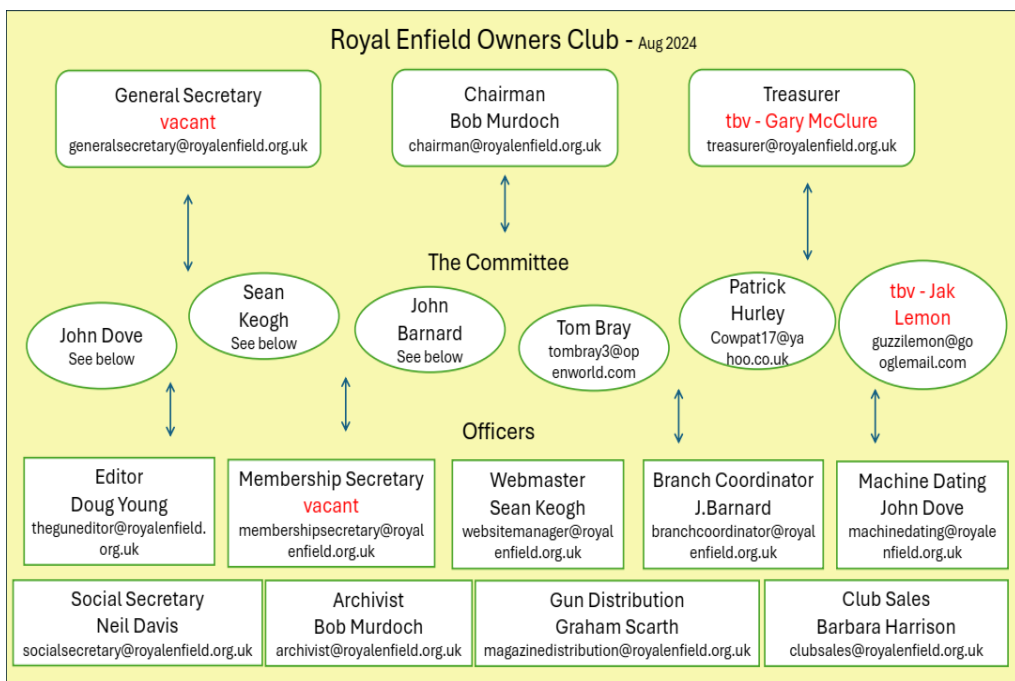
Royal Enfield Owners Club - Aug 2024

General Secretary
vacant
generalsecretary@royalenfield.org.uk

Chairman
Bob Murdoch
chairman@royalenfield.org.uk

Treasurer
tbv - Gary McClure
treasurer@royalenfield.org.uk

The Committee

John Dove
See below

Sean Keogh
See below

John Barnard
See below

Tom Bray
tombray3@openworld.com

Patrick Hurley
Cowpat17@yahoo.co.uk

tbv - Jak Lemon
guzzilemon@googlemail.com

Officers

Editor
Doug Young
theguneditor@royalenfield.org.uk

Membership Secretary
vacant
membershipsecretary@royalenfield.org.uk

Webmaster
Sean Keogh
websitemanager@royalenfield.org.uk

Branch Coordinator
J.Barnard
branchcoordinator@royalenfield.org.uk

Machine Dating
John Dove
machinedating@royalenfield.org.uk

Social Secretary
Neil Davis
socialsecretary@royalenfield.org.uk

Archivist
Bob Murdoch
archivist@royalenfield.org.uk

Gun Distribution
Graham Scarth
magazinedistribution@royalenfield.org.uk

Club Sales
Barbara Harrison
clubsales@royalenfield.org.uk